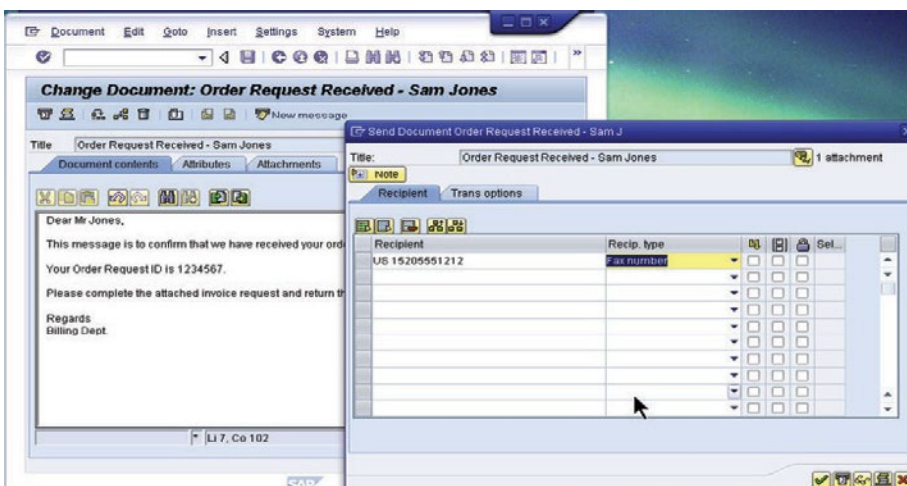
Document Edit Goto Insert Settings System Help

Change Document: Order Request Received - Sam Jones

New message

Title Order Request Received - Sam Jones

Document contents Attributes Attachments

Dear Mr Jones,

This message is to confirm that we have received your ord

Your Order Request ID is 1234567.

Please complete the attached invoice request and return th

Regards
Billing Dept.

Li 7, Co 102

Send Document Order Request Received - Sam J

Title: Order Request Received - Sam Jones 1 attachment

Note

Recipient Trans options

| Recipient | Recip. type | | | | Sel... |
|---|---|---|---|---|---|
| US 15205551212 | Fax number | | | | |
| | | | | | |
| | | | | | |
| | | | | | |
| | | | | | |
| | | | | | |
| | | | | | |
| | | | | | |
| | | | | | |
| | | | | | |